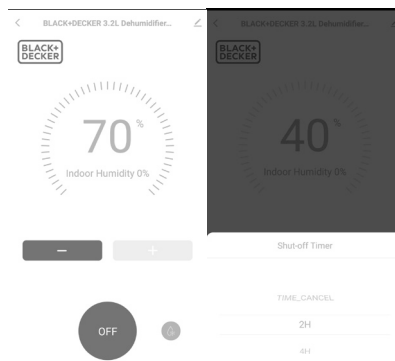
<

BLACK+DECKER 3.2L Dehumidifier...

BLACK+ DECKER

70 %

Indoor Humidity 0%

−

+

OFF

<

BLACK+DECKER 3.2L Dehumidifier...

BLACK+ DECKER

40 %

Indoor Humidity 0%

Shut-off Timer

TIME_CANCEL

2H

4H